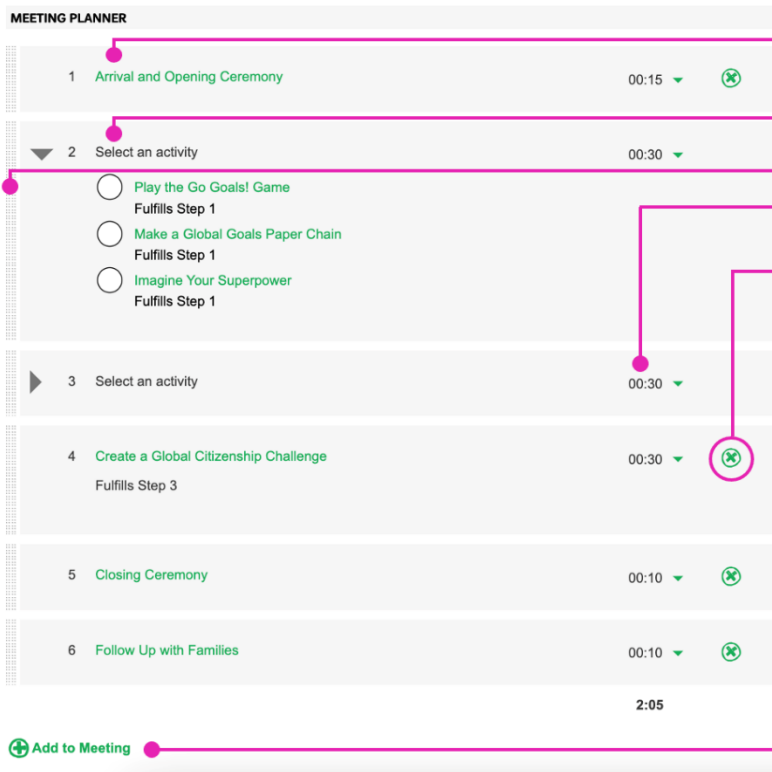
MEETING PLANNER

1 Arrival and Opening Ceremony 00:15

2 Select an activity 00:30

Play the Go Goals! Game
Fulfills Step 1

Make a Global Goals Paper Chain
Fulfills Step 1

Imagine Your Superpower
Fulfills Step 1

3 Select an activity 00:30

4 Create a Global Citizenship Challenge 00:30
Fulfills Step 3

5 Closing Ceremony 00:10

6 Follow Up with Families 00:10

2:05

Add to Meeting